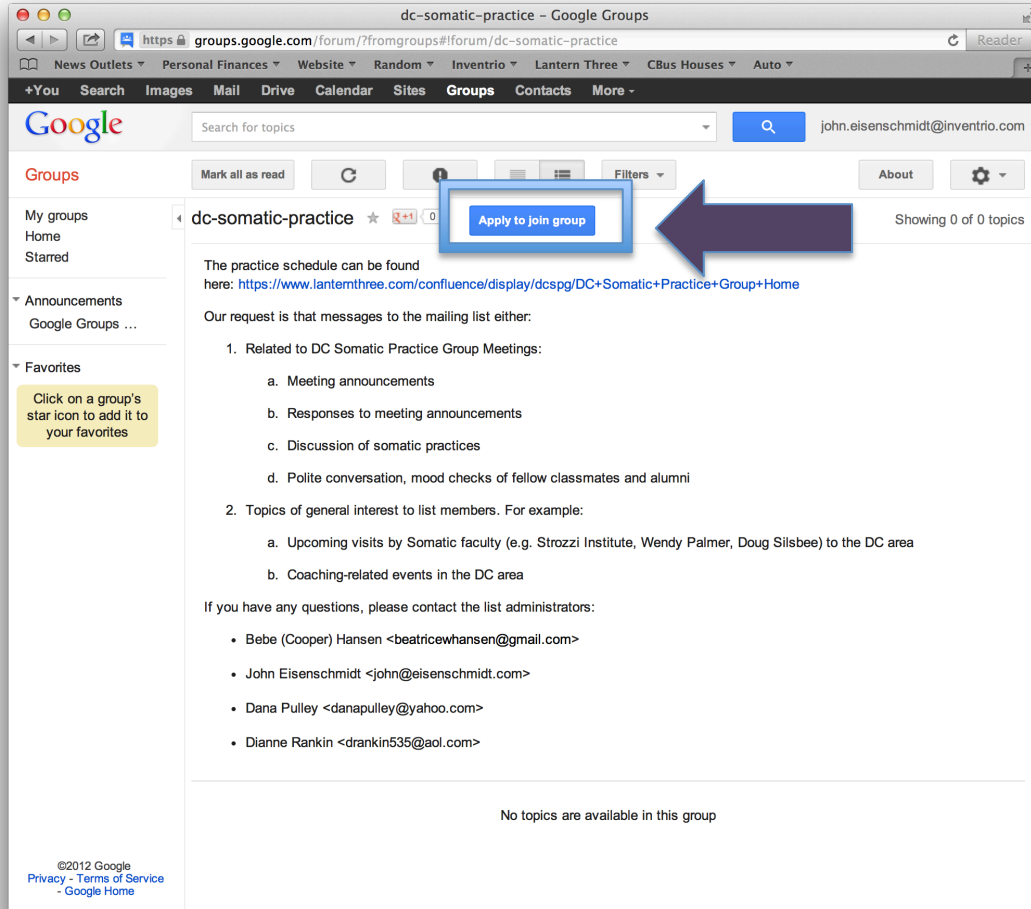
dc-somatic-practice - Google Groups

https groups.google.com/forum/?fromgroups#!forum/dc-somatic-practice

Reader

News Outlets ▾ Personal Finances ▾ Website ▾ Random ▾ Inventrio ▾ Lantern Three ▾ CBus Houses ▾ Auto ▾

+You Search Images Mail Drive Calendar Sites Groups Contacts More ▾

Google

Search for topics

john.eisenschmidt@inventrio.com

Groups

Mark all as read

Filters ▾

About

My groups
Home
Starred

Announcements
Google Groups ...

Favorites

Click on a group's star icon to add it to your favorites

dc-somatic-practice

+1 0

Apply to join group

Showing 0 of 0 topics

The practice schedule can be found here: https://www.lanternthree.com/confluence/display/dcspg/DC+Somatic+Practice+Group+Home

Our request is that messages to the mailing list either:

1. Related to DC Somatic Practice Group Meetings:

a. Meeting announcements

b. Responses to meeting announcements

c. Discussion of somatic practices

d. Polite conversation, mood checks of fellow classmates and alumni

2. Topics of general interest to list members. For example:

a. Upcoming visits by Somatic faculty (e.g. Strozzi Institute, Wendy Palmer, Doug Silsbee) to the DC area

b. Coaching-related events in the DC area

If you have any questions, please contact the list administrators:

• Bebe (Cooper) Hansen <beatricewhansen@gmail.com>

• John Eisenschmidt <john@eisenschmidt.com>

• Dana Pulley <danapulley@yahoo.com>

• Dianne Rankin <drankin535@aol.com>

No topics are available in this group

©2012 Google
Privacy - Terms of Service
- Google Home